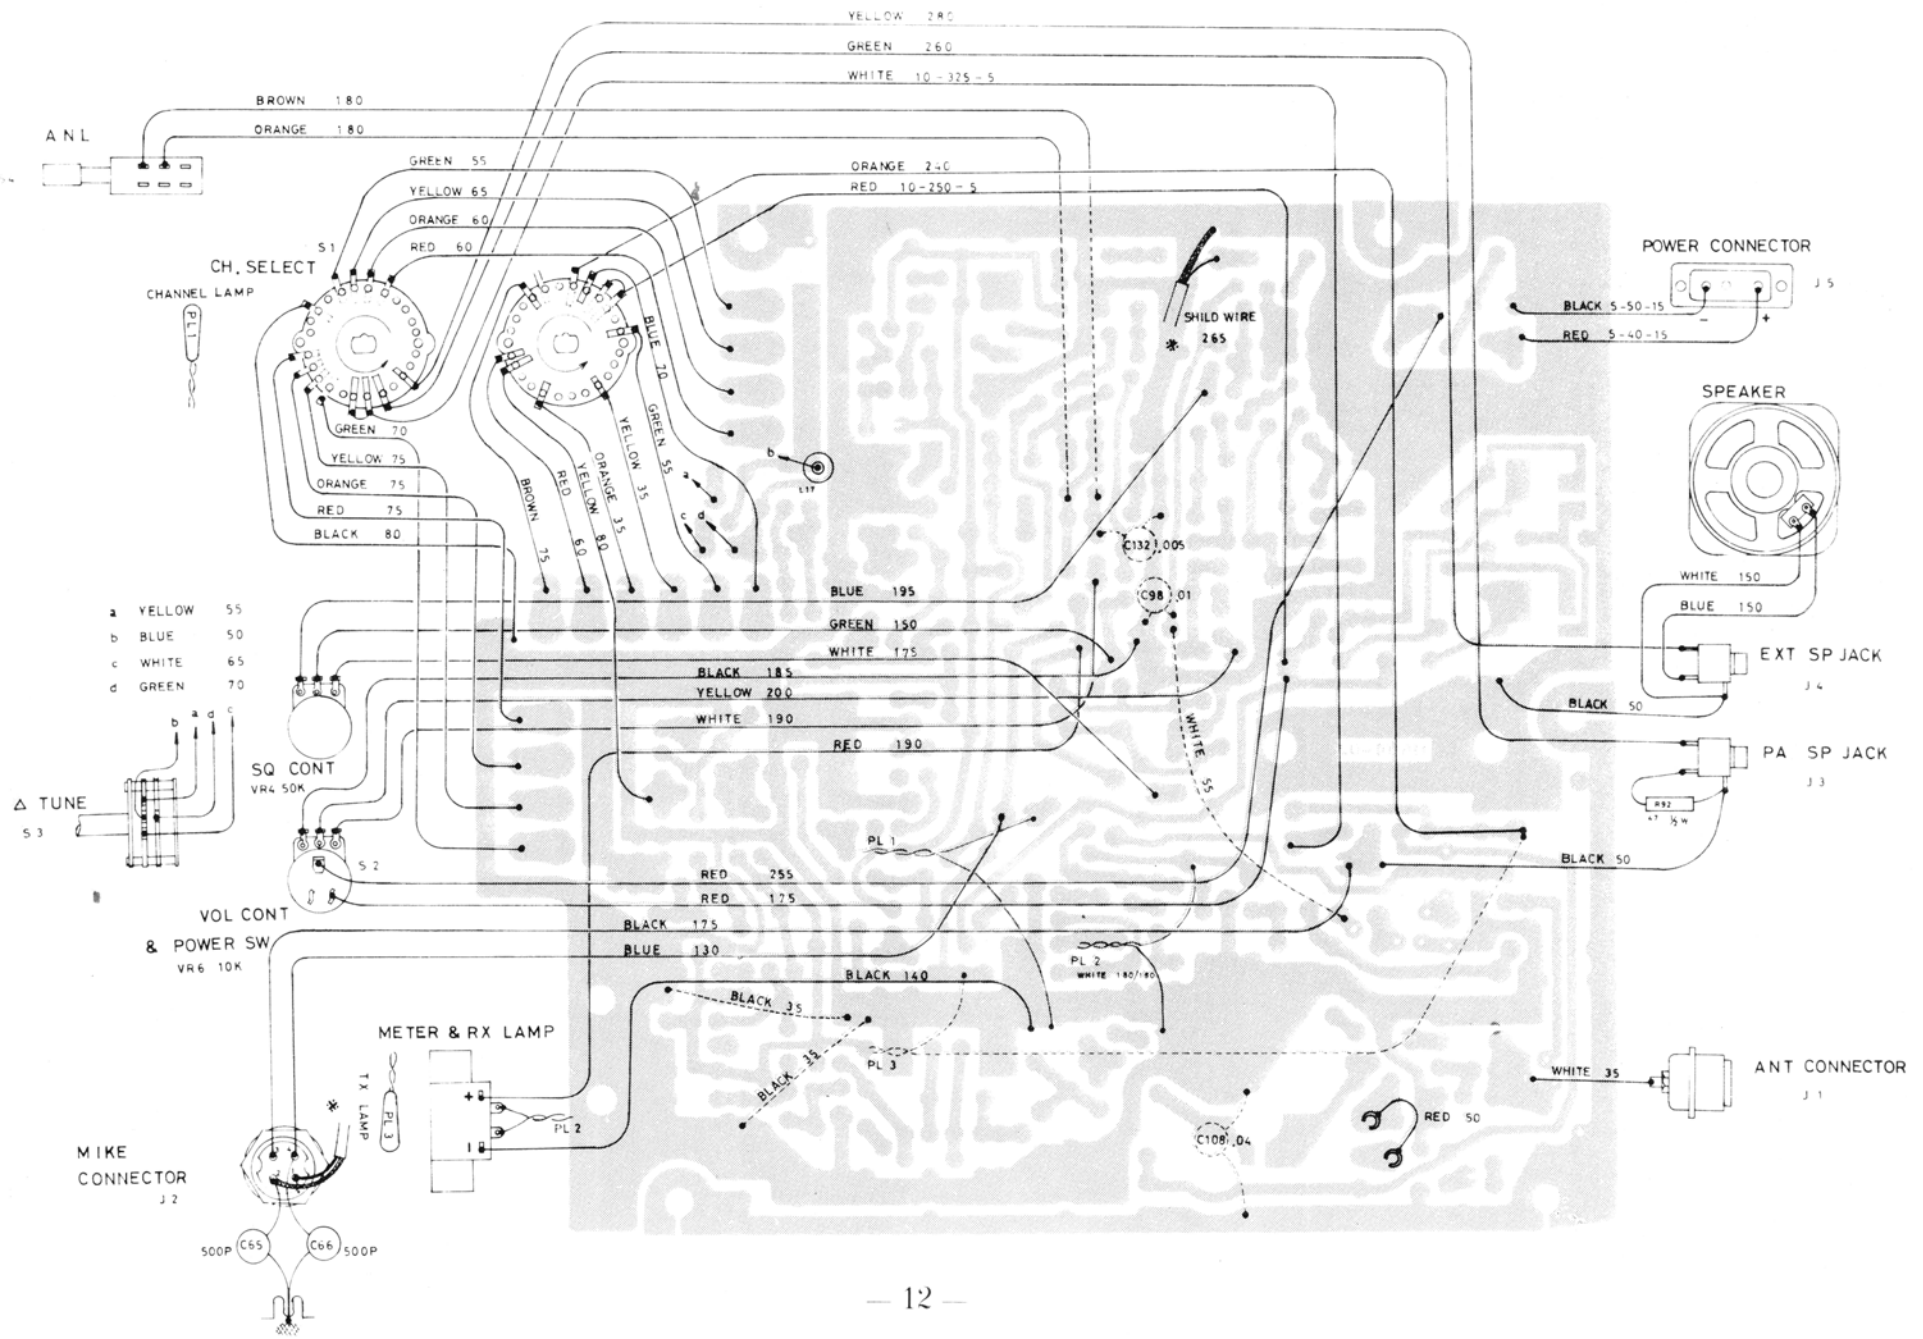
YELLOW 280
GREEN 260
WHITE 10-325-5
BROWN 180
ORANGE 180
ANL
GREEN 55
YELLOW 65
ORANGE 60
RED 60
ORANGE 240
RED 10-250-5
S 1
CH. SELECT
CHANNEL LAMP
PL1
SHILD WIRE
265
POWER CONNECTOR
J 5
BLACK 5-50-15
RED 5-40-15
−
+
SPEAKER
BLUE 70
GREEN 55
YELLOW 35
ORANGE 35
GREEN 70
YELLOW 75
ORANGE 75
RED 75
BLACK 80
BROWN 75
RED 60
YELLOW 80
b
L17
a
c
d
C132 .005
C98 .01
WHITE 150
BLUE 150
a YELLOW 55
b BLUE 50
c WHITE 65
d GREEN 70
BLUE 195
GREEN 150
WHITE 175
BLACK 185
YELLOW 200
WHITE 190
RED 190
EXT SP JACK
J 4
BLACK 50
PA SP JACK
J 3
R92
WHITE 55
b a d c
△ TUNE
S 3
SQ CONT
VR4 50K
S 2
VOL CONT
& POWER SW
VR6 10K
PL 1
RED 255
RED 175
BLACK 175
BLUE 130
BLACK 50
PL 2
WHITE 180/180
BLACK 140
BLACK 35
BLACK 35
PL 3
METER & RX LAMP
+
I
PL 2
TX LAMP
PL3
WHITE 35
ANT CONNECTOR
J 1
RED 50
C108 .04
MIKE CONNECTOR
J 2
500P
C65
C66
500P
— 12 —